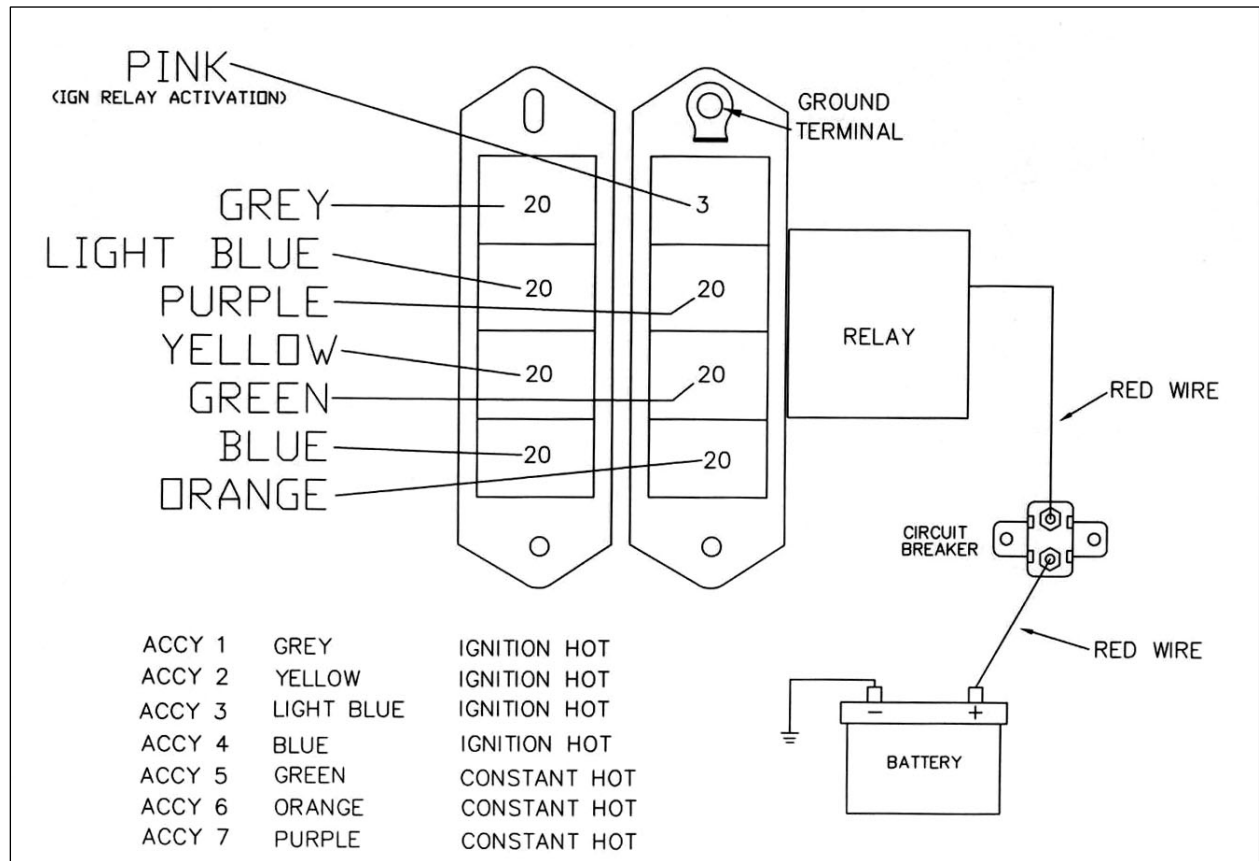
PINK
(IGN RELAY ACTIVATION)

GROUND TERMINAL

GREY
LIGHT BLUE
PURPLE
YELLOW
GREEN
BLUE
ORANGE

20
20
20
20

3
20
20
20

RELAY

RED WIRE

CIRCUIT BREAKER

RED WIRE

BATTERY

| ACCY 1 | GREY | IGNITION HOT |
|---|---|---|
| ACCY 2 | YELLOW | IGNITION HOT |
| ACCY 3 | LIGHT BLUE | IGNITION HOT |
| ACCY 4 | BLUE | IGNITION HOT |
| ACCY 5 | GREEN | CONSTANT HOT |
| ACCY 6 | ORANGE | CONSTANT HOT |
| ACCY 7 | PURPLE | CONSTANT HOT |